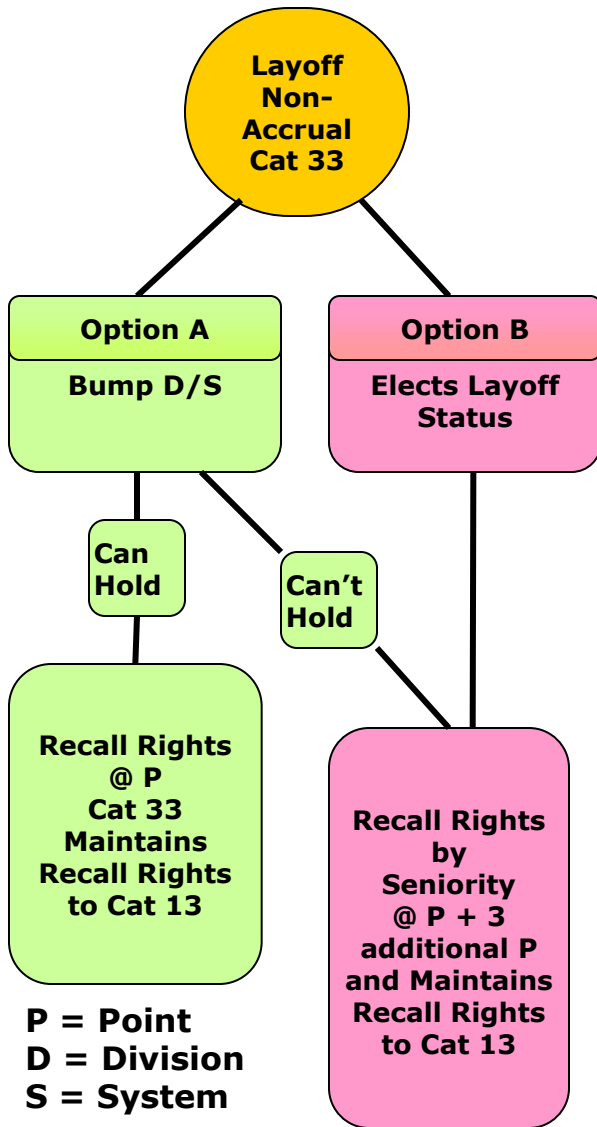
Layoff Non-Accrual Cat 33

Option A

Bump D/S

Option B

Elects Layoff Status

Can Hold

Can't Hold

Recall Rights @ P Cat 33 Maintains Recall Rights to Cat 13

Recall Rights by Seniority @ P + 3 additional P and Maintains Recall Rights to Cat 13

P = Point
D = Division
S = System